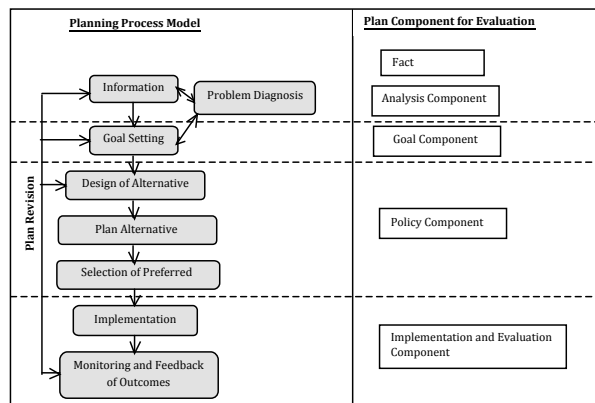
Planning Process Model

Plan Component for Evaluation

Information

Problem Diagnosis

Fact

Analysis Component

Goal Setting

Goal Component

Plan Revision

Design of Alternative

Plan Alternative

Selection of Preferred

Policy Component

Implementation

Monitoring and Feedback of Outcomes

Implementation and Evaluation Component